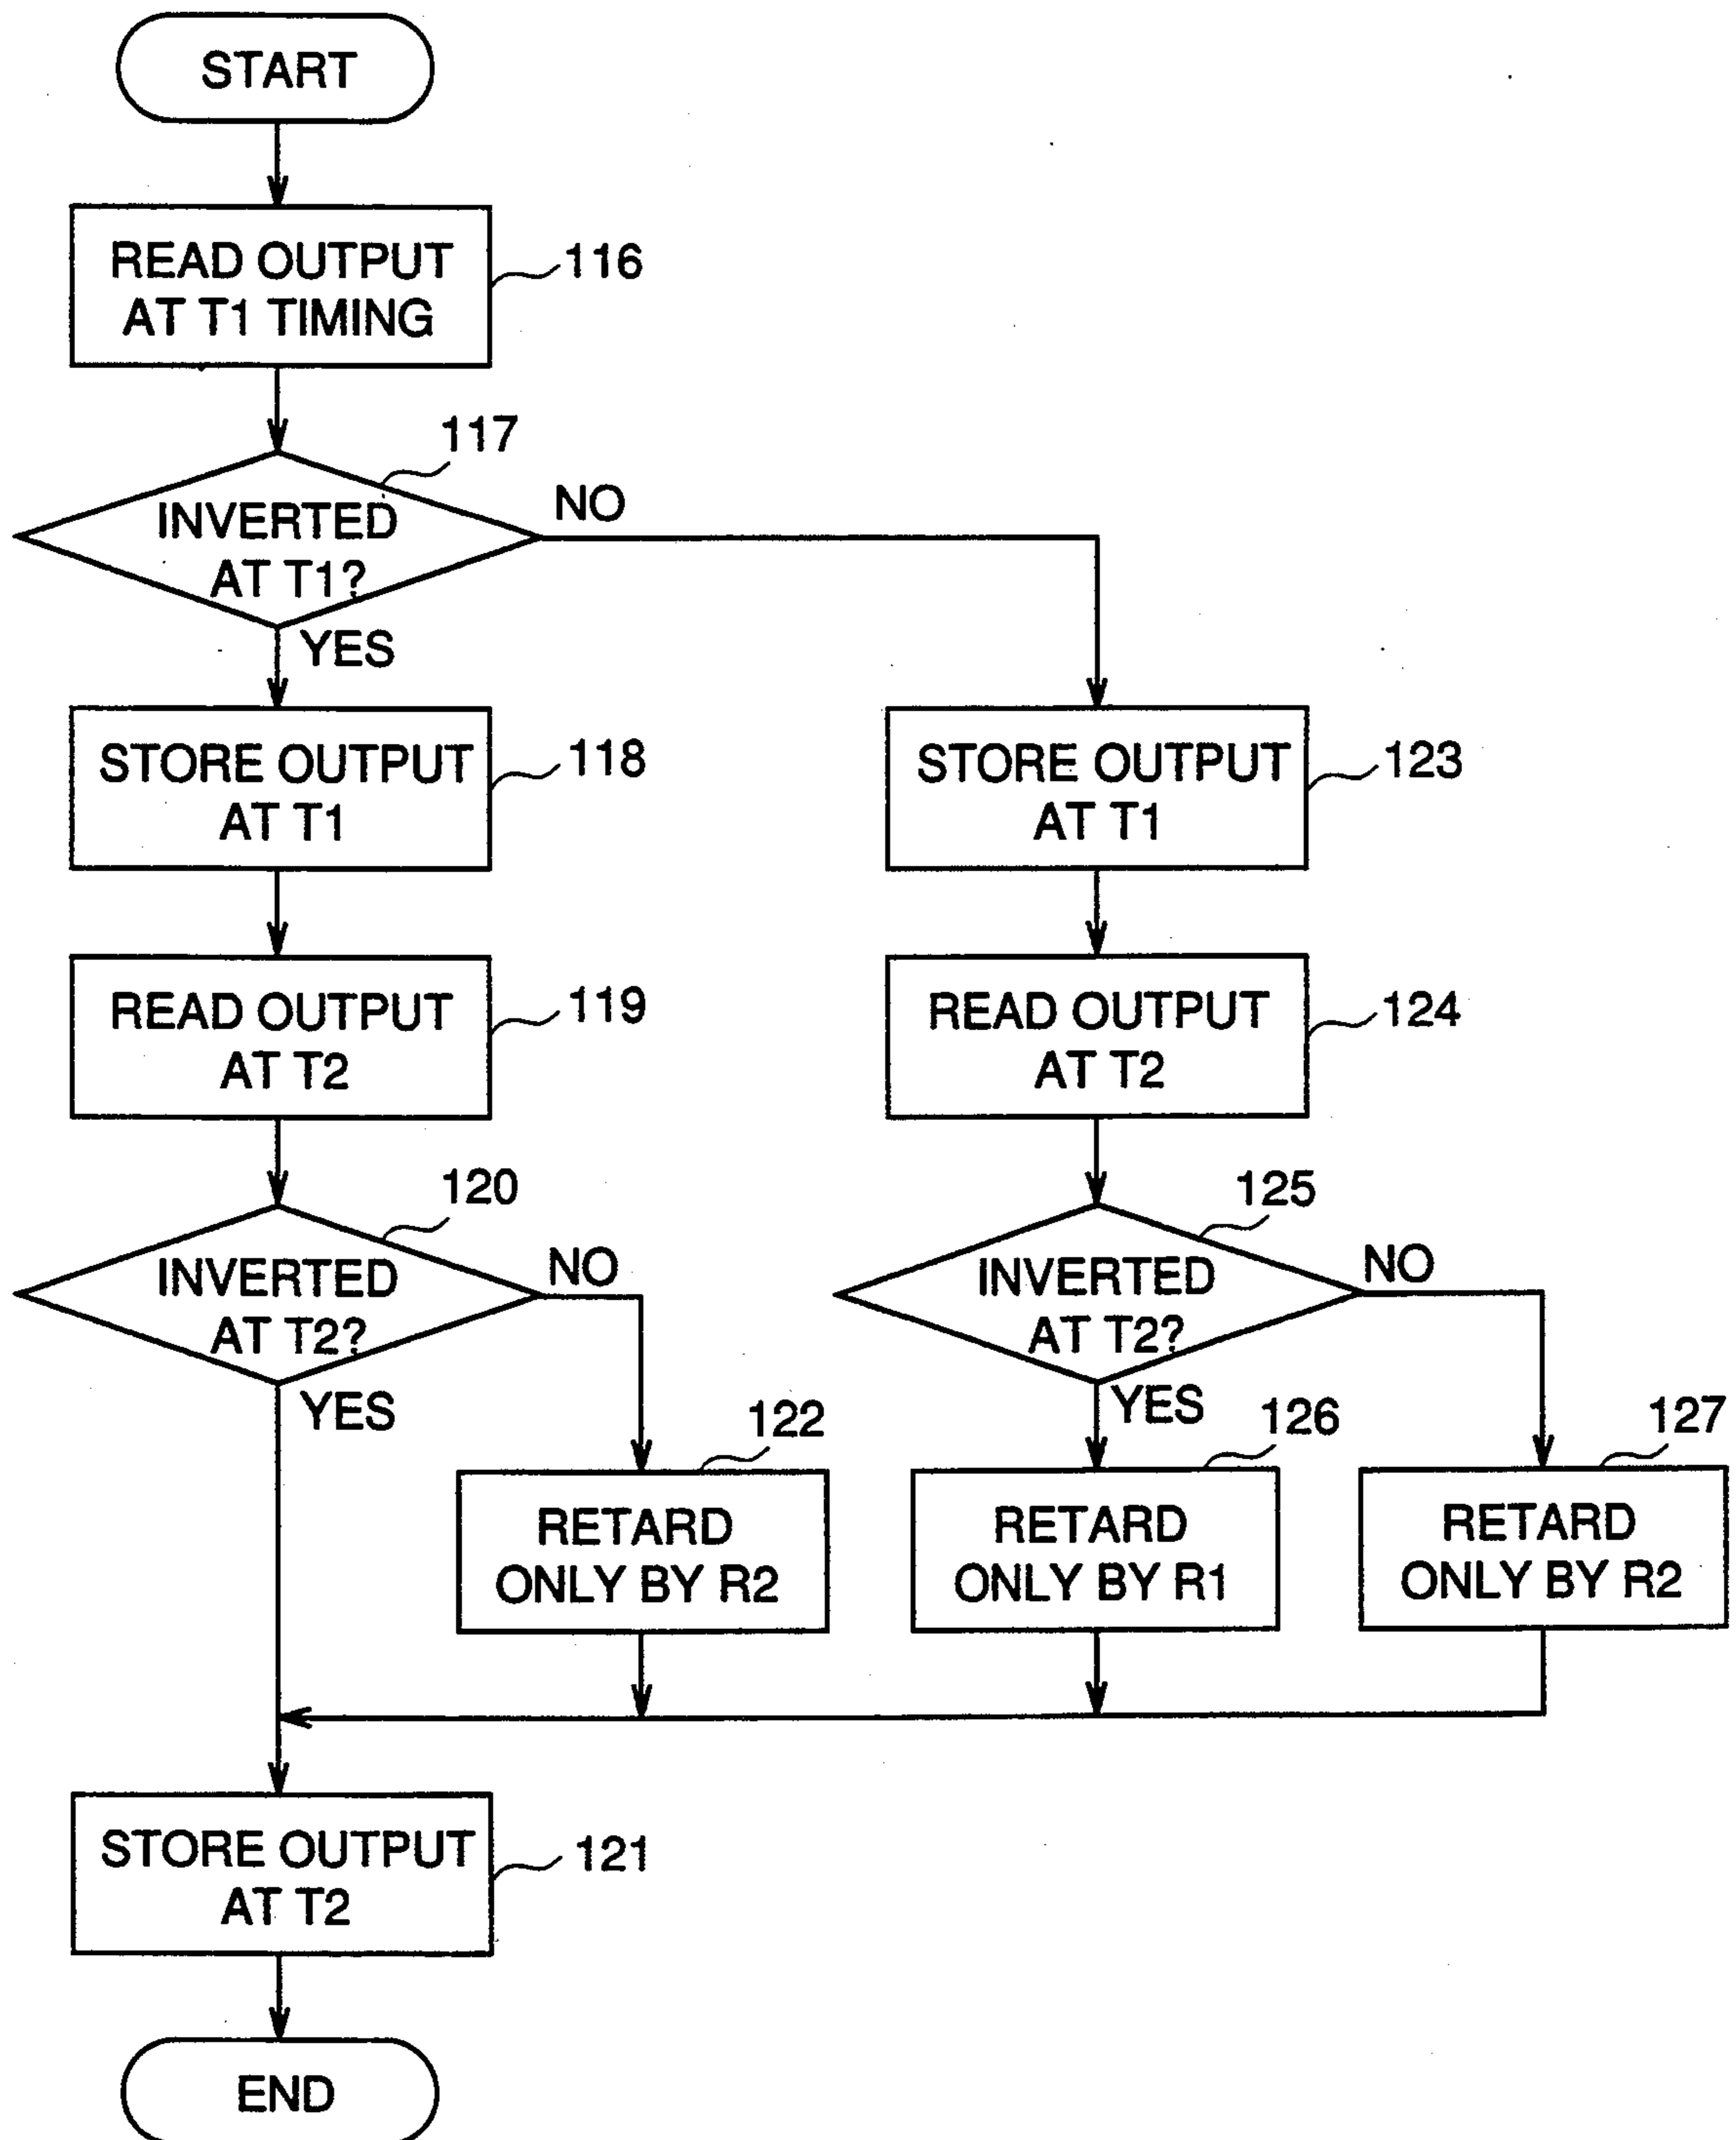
START

READ OUTPUT AT T1 TIMING

116

117

INVERTED AT T1?

NO

YES

STORE OUTPUT AT T1

118

STORE OUTPUT AT T1

123

READ OUTPUT AT T2

119

READ OUTPUT AT T2

124

120

INVERTED AT T2?

NO

YES

125

INVERTED AT T2?

NO

YES

122

RETARD ONLY BY R2

126

RETARD ONLY BY R1

127

RETARD ONLY BY R2

STORE OUTPUT AT T2

121

END